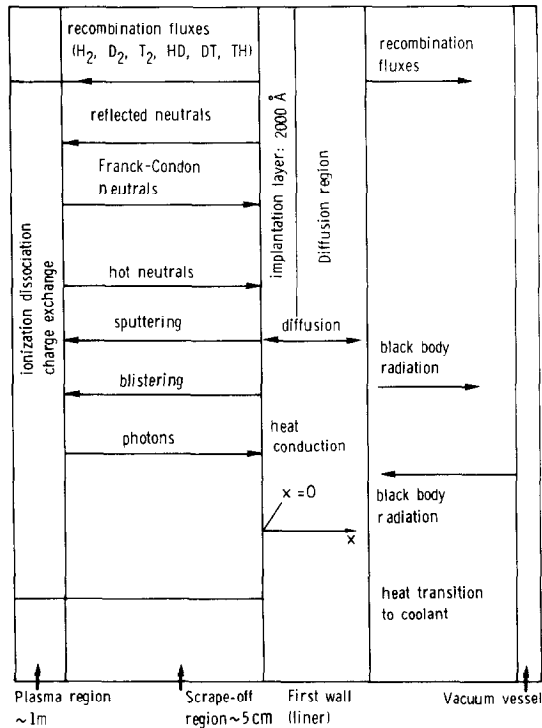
recombination fluxes ($H_2$, $D_2$, $T_2$, HD, DT, TH)

recombination fluxes

reflected neutrals

Franck-Condon neutrals

hot neutrals

sputtering

blistering

photons

ionization dissociation charge exchange

implantation layer: 2000 Å

Diffusion region

diffusion

black body radiation

heat conduction

x = 0

x

black body radiation

heat transition to coolant

Plasma region ~1m

Scrape-off region ~5 cm

First wall (liner)

Vacuum vessel